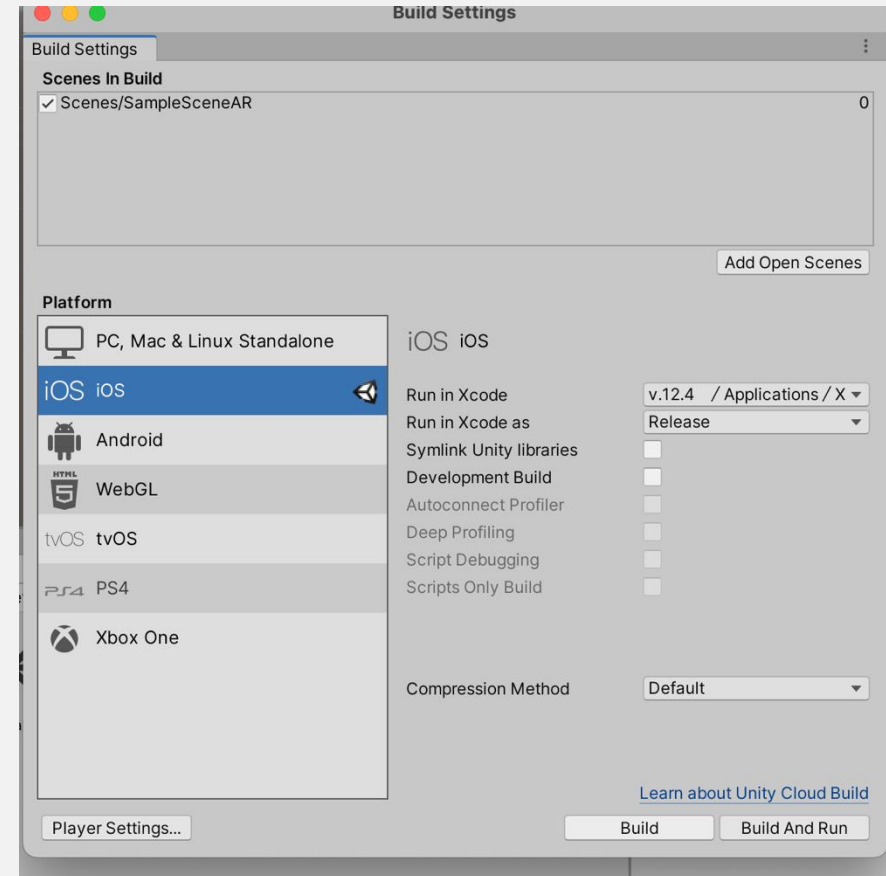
Build Settings

Build Settings

Scenes In Build

✓ Scenes/SampleSceneAR 0

Add Open Scenes

Platform

PC, Mac & Linux Standalone

iOS iOS

Android

HTML 5 WebGL

tvOS tvOS

PS4 PS4

Xbox One

iOS iOS

Run in Xcode v.12.4 / Applications / X

Run in Xcode as Release

Symlink Unity libraries

Development Build

Autoconnect Profiler

Deep Profiling

Script Debugging

Scripts Only Build

Compression Method Default

Learn about Unity Cloud Build

Player Settings...

Build

Build And Run